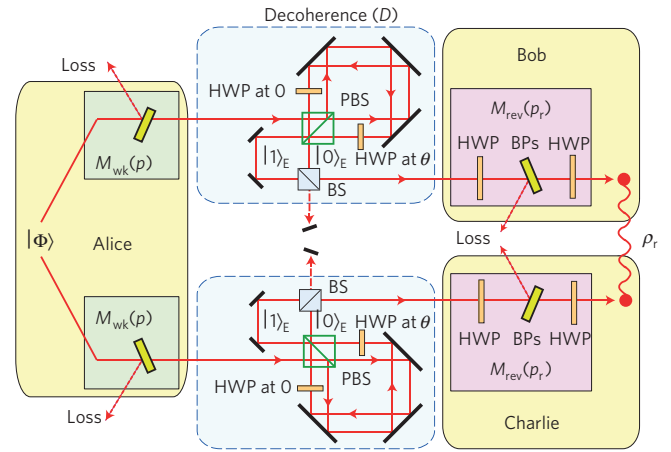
Decoherence ($D$)

Loss

Bob

HWP at 0

PBS

$M_{\mathrm{rev}}(p_{\mathrm{r}})$

$M_{\mathrm{wk}}(p)$

HWP

BPs

HWP

$|1\rangle_{\mathrm{E}}$

$|0\rangle_{\mathrm{E}}$

HWP at $\theta$

BS

$|\Phi\rangle$

Alice

Loss

$\rho_{\mathrm{r}}$

BS

$M_{\mathrm{wk}}(p)$

$|1\rangle_{\mathrm{E}}$

$|0\rangle_{\mathrm{E}}$

HWP at $\theta$

HWP

BPs

HWP

HWP at 0

PBS

$M_{\mathrm{rev}}(p_{\mathrm{r}})$

Loss

Charlie